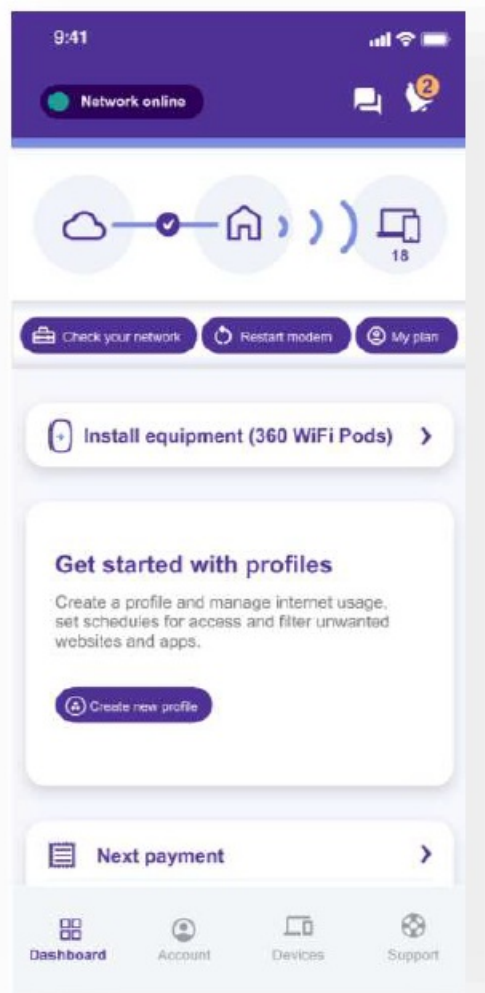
9:41

Network online

2

18

Check your network
Restart modem
My plan

Install equipment (360 WiFi Pods)

Get started with profiles

Create a profile and manage internet usage, set schedules for access and filter unwanted websites and apps.

Create new profile

Next payment

Dashboard
Account
Devices
Support